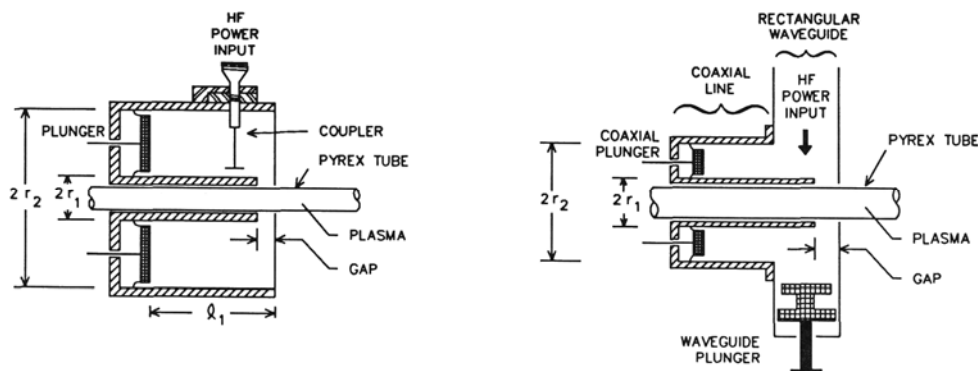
HF POWER INPUT

PLUNGER

COUPLER

PYREX TUBE

$2r_2$

$2r_1$

PLASMA

GAP

$\ell_1$

RECTANGULAR WAVEGUIDE

COAXIAL LINE

HF POWER INPUT

COAXIAL PLUNGER

PYREX TUBE

$2r_2$

$2r_1$

PLASMA

GAP

WAVEGUIDE PLUNGER